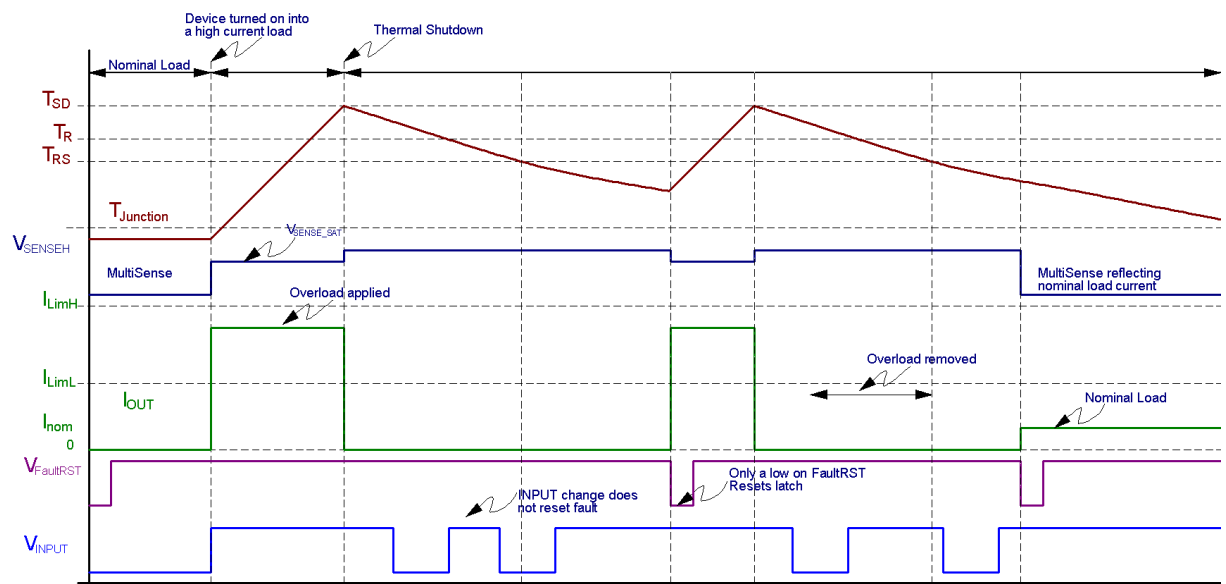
Device turned on into a high current load

Thermal Shutdown

Nominal Load

$T_{SD}$

$T_R$

$T_{RS}$

$T_{Junction}$

$V_{SENSEH}$

$V_{SENSE\_SAT}$

MultiSense

$I_{LimH}$

Overload applied

MultiSense reflecting nominal load current

$I_{LimL}$

Overload removed

$I_{OUT}$

$I_{nom}$

Nominal Load

0

$V_{FaultRST}$

INPUT change does not reset fault

Only a low on FaultRST Resets latch

$V_{INPUT}$